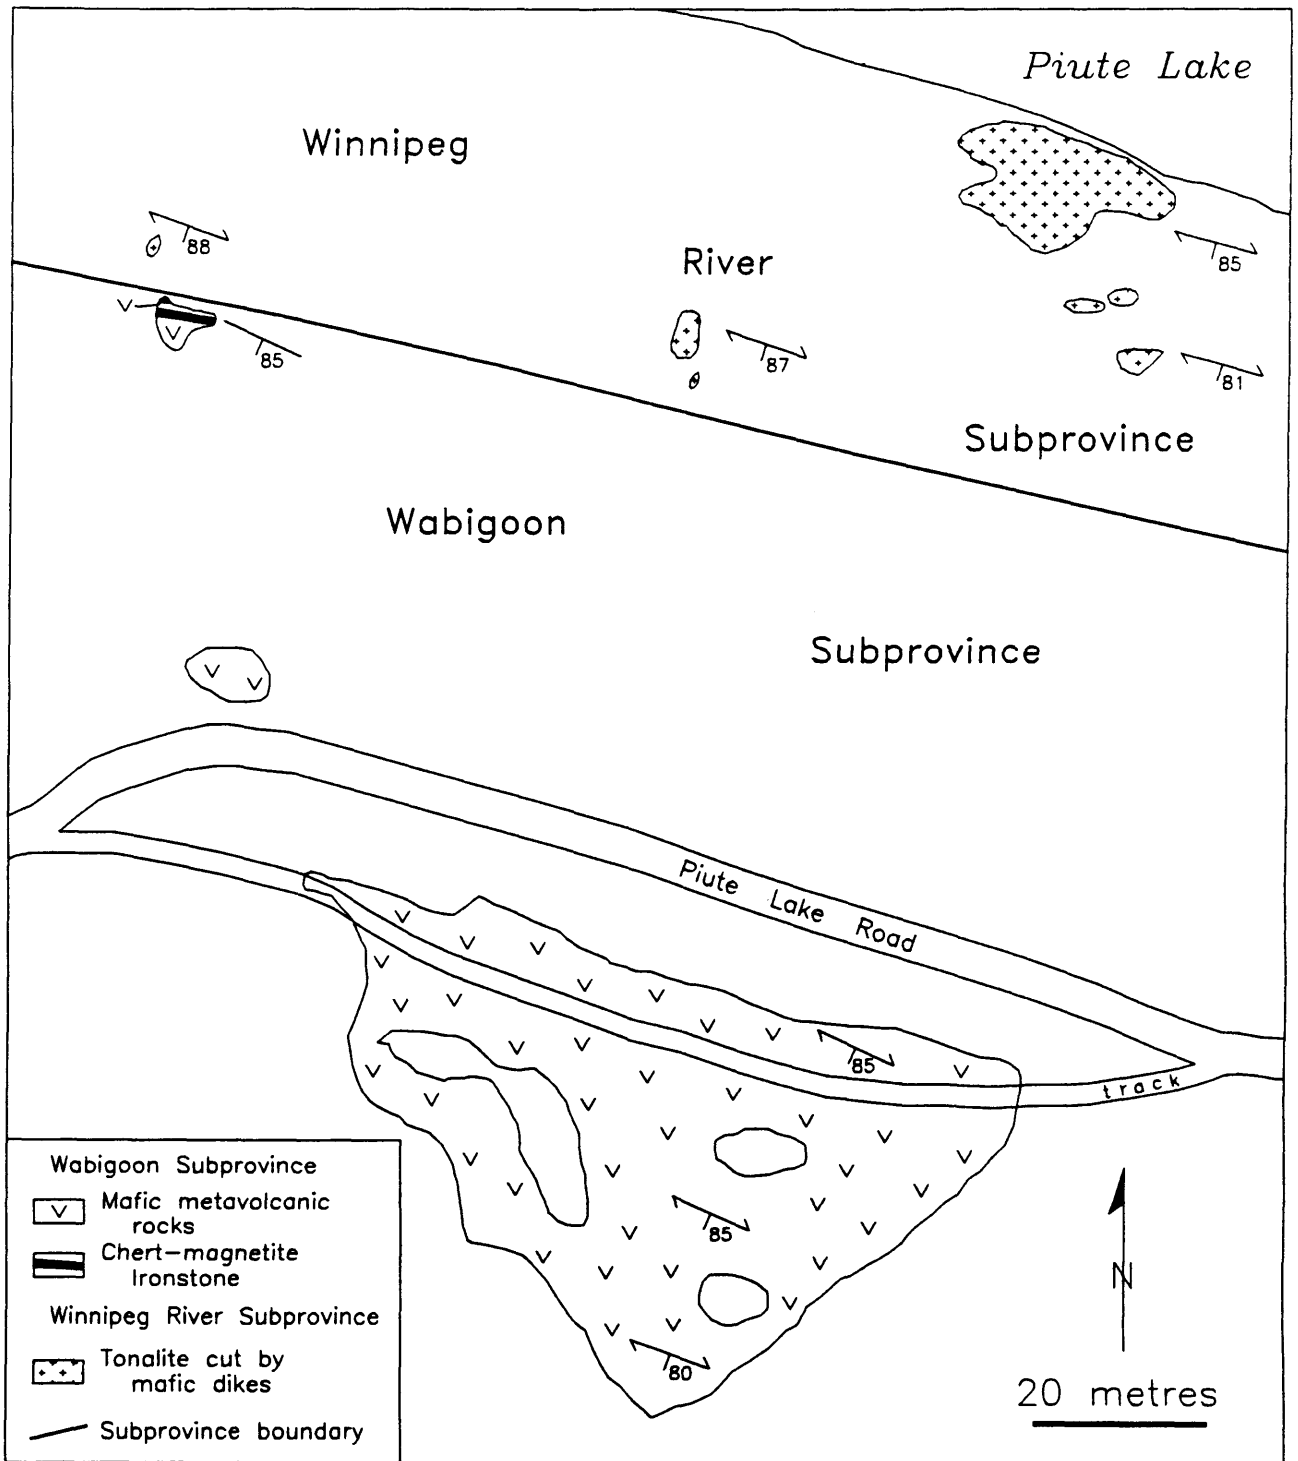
Piute Lake

Winnipeg

88

River

85

85

87

81

Subprovince

Wabigoon

Subprovince

Piute Lake Road

85

track

85

80

Wabigoon Subprovince

Mafic metavolcanic rocks

Chert–magnetite Ironstone

Winnipeg River Subprovince

Tonalite cut by mafic dikes

Subprovince boundary

N

20 metres